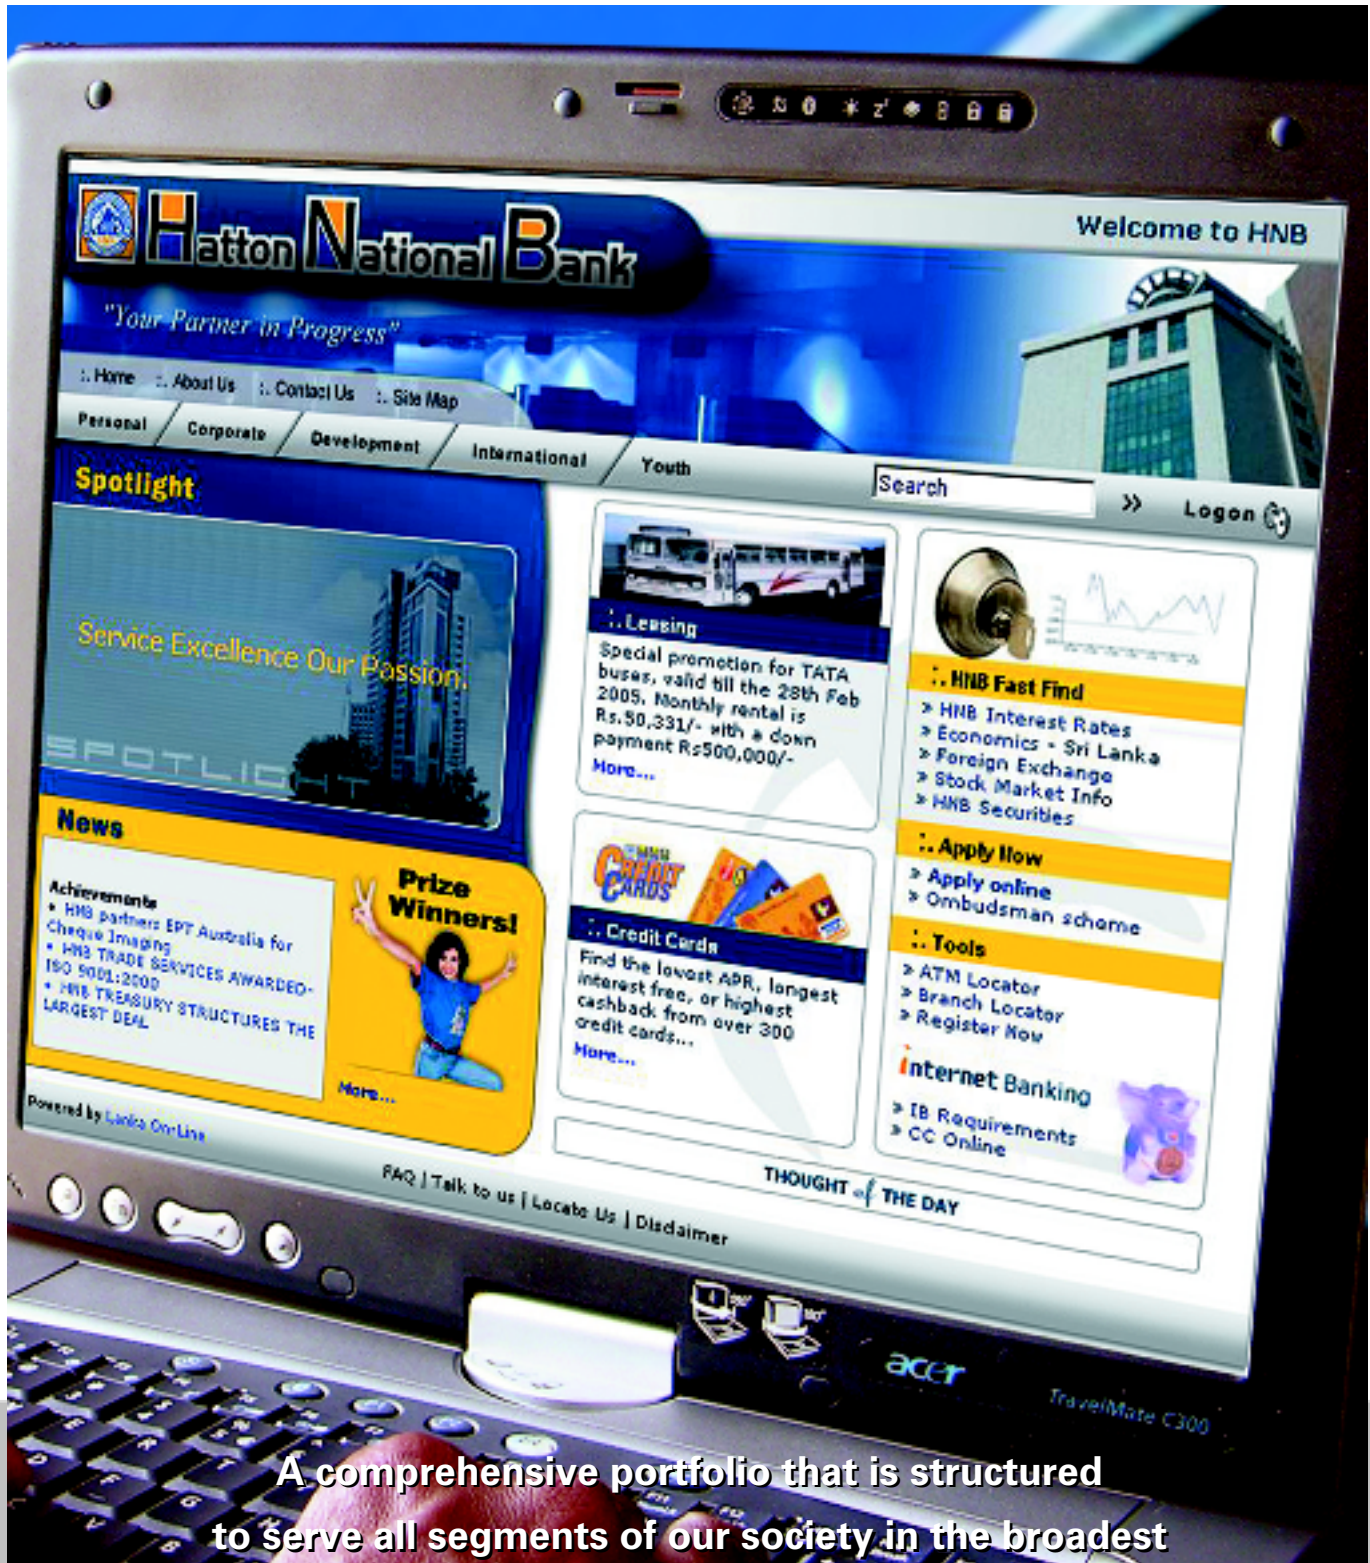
Hatton National Bank

Welcome to HNB

"Your Partner in Progress"

:. Home :. About Us :. Contact Us :. Site Map

Personal Corporate Development International Youth

Search

» Logon

Spotlight

Service Excellence Our Passion.

SPOTLIGHT

:. Leasing

Special promotion for TATA buses, valid till the 28th Feb 2005. Monthly rental is Rs.50,331/- with a down payment Rs500,000/-

More...

:. HNB Fast Find

» HNB Interest Rates
» Economics - Sri Lanka
» Foreign Exchange
» Stock Market Info
» HNB Securities

:. Apply Now

» Apply online
» Ombudsman scheme

:. Tools

» ATM Locator
» Branch Locator
» Register Now

internet Banking

» IB Requirements
» CC Online

News

Achievements
• HNB partners EPT Australia for Cheque Imaging
• HNB TRADE SERVICES AWARDED ISO 9001:2000
• HNB TREASURY STRUCTURES THE LARGEST DEAL

Prize Winners!

More...

HNB CREDIT CARDS

:. Credit Cards

Find the lowest APR, longest interest free, or highest cashback from over 300 credit cards...

More...

Powered by Lanka OnLine

FAQ | Talk to us | Locate Us | Disclaimer

THOUGHT of THE DAY

acer

TravelMate C300

A comprehensive portfolio that is structured to serve all segments of our society in the broadest